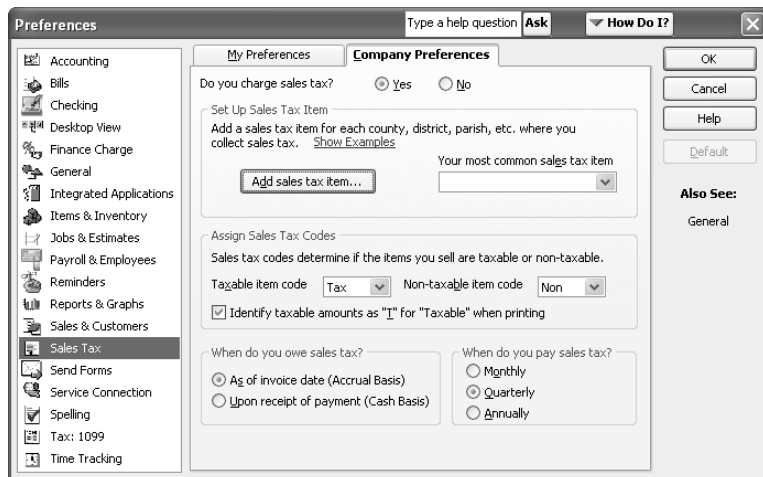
Preferences

Type a help question Ask

How Do I?

Accounting
Bills
Checking
Desktop View
Finance Charge
General
Integrated Applications
Items & Inventory
Jobs & Estimates
Payroll & Employees
Reminders
Reports & Graphs
Sales & Customers
Sales Tax
Send Forms
Service Connection
Spelling
Tax: 1099
Time Tracking

My Preferences

Company Preferences

Do you charge sales tax? Yes No

Set Up Sales Tax Item

Add a sales tax item for each county, district, parish, etc. where you collect sales tax. Show Examples

Your most common sales tax item

Add sales tax item...

Assign Sales Tax Codes

Sales tax codes determine if the items you sell are taxable or non-taxable.

Taxable item code Tax Non-taxable item code Non

Identify taxable amounts as "T" for "Taxable" when printing

When do you owe sales tax?

As of invoice date (Accrual Basis)

Upon receipt of payment (Cash Basis)

When do you pay sales tax?

Monthly

Quarterly

Annually

OK

Cancel

Help

Default

Also See:

General